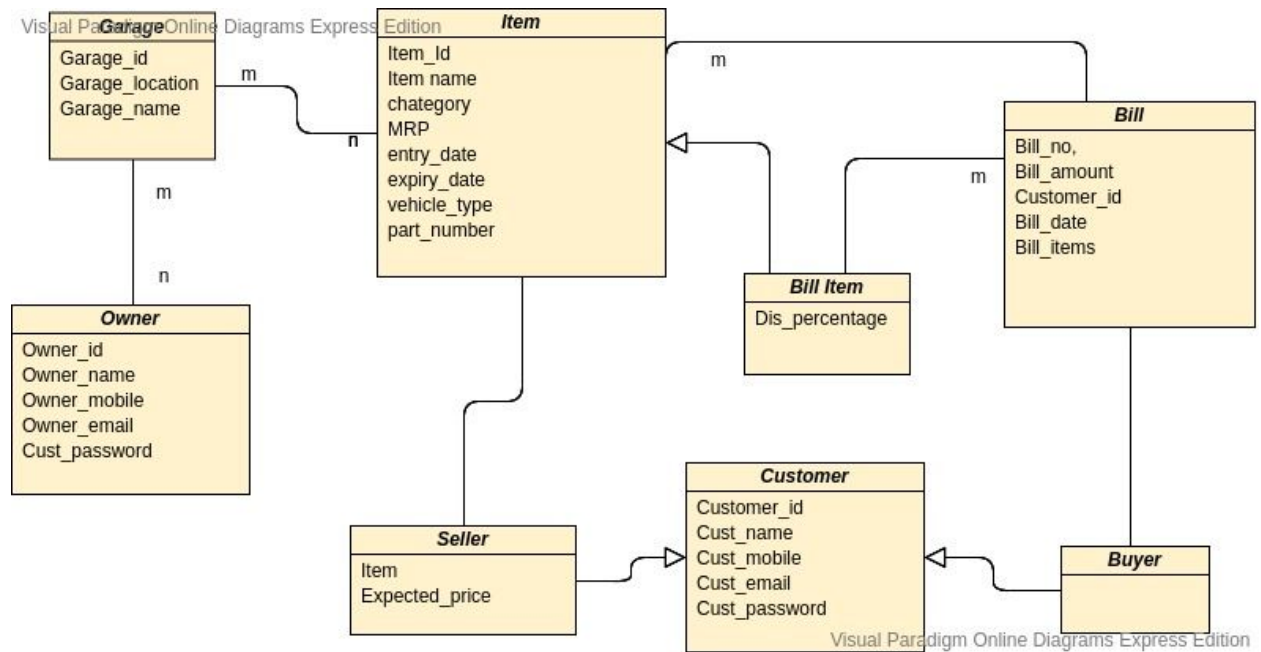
Visual Paradigm Online Diagrams Express Edition

Garage
Garage_id
Garage_location
Garage_name

m

n

Item
Item_Id
Item name
chategory
MRP
entry_date
expiry_date
vehicle_type
part_number

m

Bill
Bill_no,
Bill_amount
Customer_id
Bill_date
Bill_items

m

m

n

Bill Item
Dis_percentage

Owner
Owner_id
Owner_name
Owner_mobile
Owner_email
Cust_password

Customer
Customer_id
Cust_name
Cust_mobile
Cust_email
Cust_password

Seller
Item
Expected_price

Buyer

Visual Paradigm Online Diagrams Express Edition